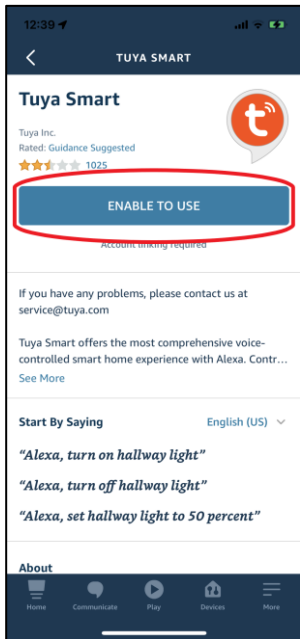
12:39

TUYA SMART

Tuya Smart

Tuya Inc.
Rated: Guidance Suggested
1025

ENABLE TO USE

Account linking required

If you have any problems, please contact us at service@tuya.com

Tuya Smart offers the most comprehensive voice-controlled smart home experience with Alexa. Contr...
See More

Start By Saying
English (US)

"Alexa, turn on hallway light"

"Alexa, turn off hallway light"

"Alexa, set hallway light to 50 percent"

About

Home
Communicate
Play
Devices
More